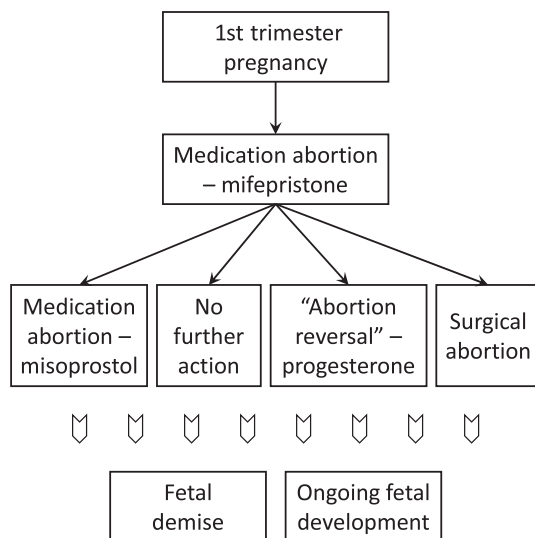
1st trimester pregnancy

Medication abortion – mifepristone

Medication abortion – misoprostol

No further action

“Abortion reversal” – progesterone

Surgical abortion

Fetal demise

Ongoing fetal development